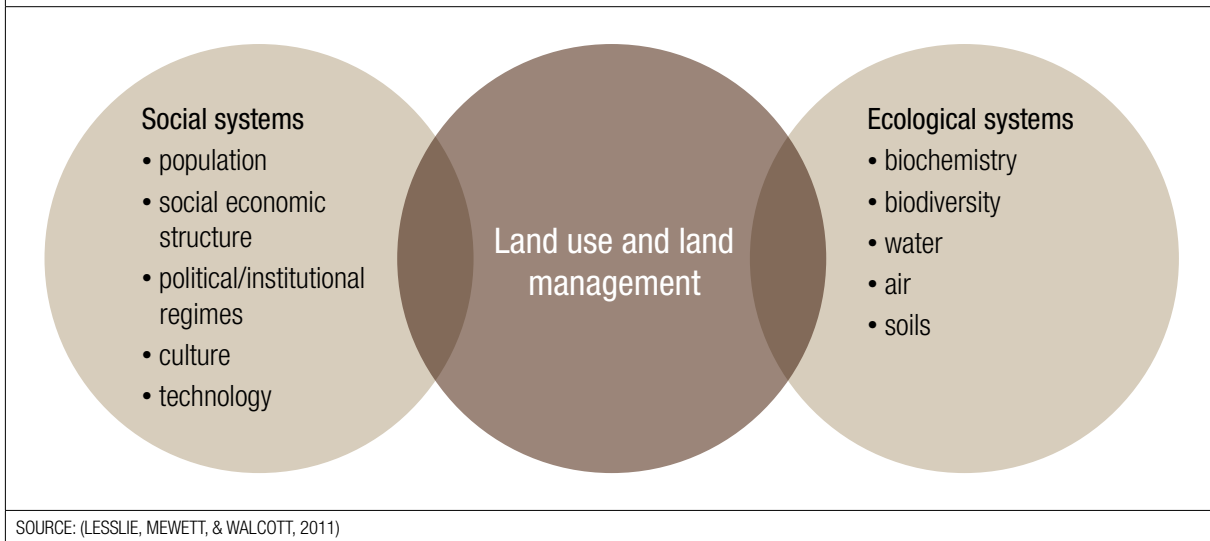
Social systems
• population
• social economic structure
• political/institutional regimes
• culture
• technology

Land use and land management

Ecological systems
• biochemistry
• biodiversity
• water
• air
• soils

SOURCE: (LESSLIE, MEWETT, & WALCOTT, 2011)